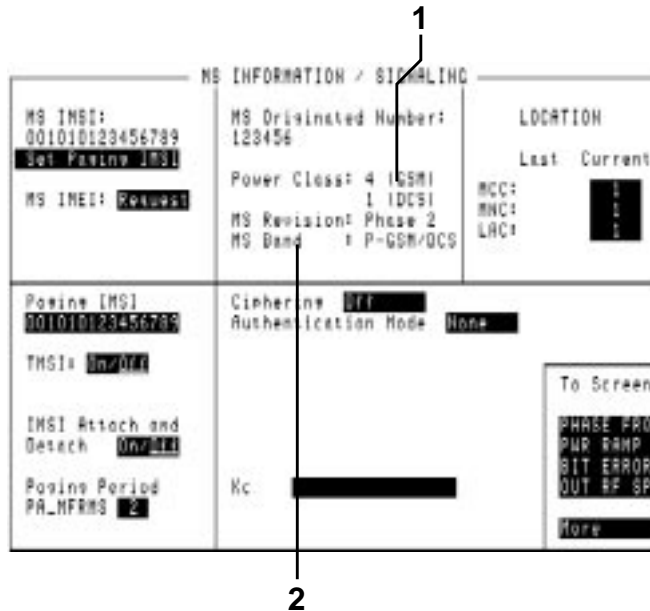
1

MS INFORMATION / SIGNALING

MS IMSI:
001010123456789
Set Paging IMSI

MS IMEI: Request

MS Originated Number:
123456

Power Class: 4 (GSM)
1 (DCS)
MS Revision: Phase 2
MS Band : P-GSM/DCS

LOCATION

Last Current

MCC:
MNC:
LAC:

Paging IMSI
001010123456789

TMSI: On/Off

IMSI Attach and Detach On/Off

Paging Period
PA_MFRMS 2

Ciphering Off
Authentication Mode None

Kc

To Screen

PHASE FRO
PWR RAMP
BIT ERROR
OUT RF SP

More

2